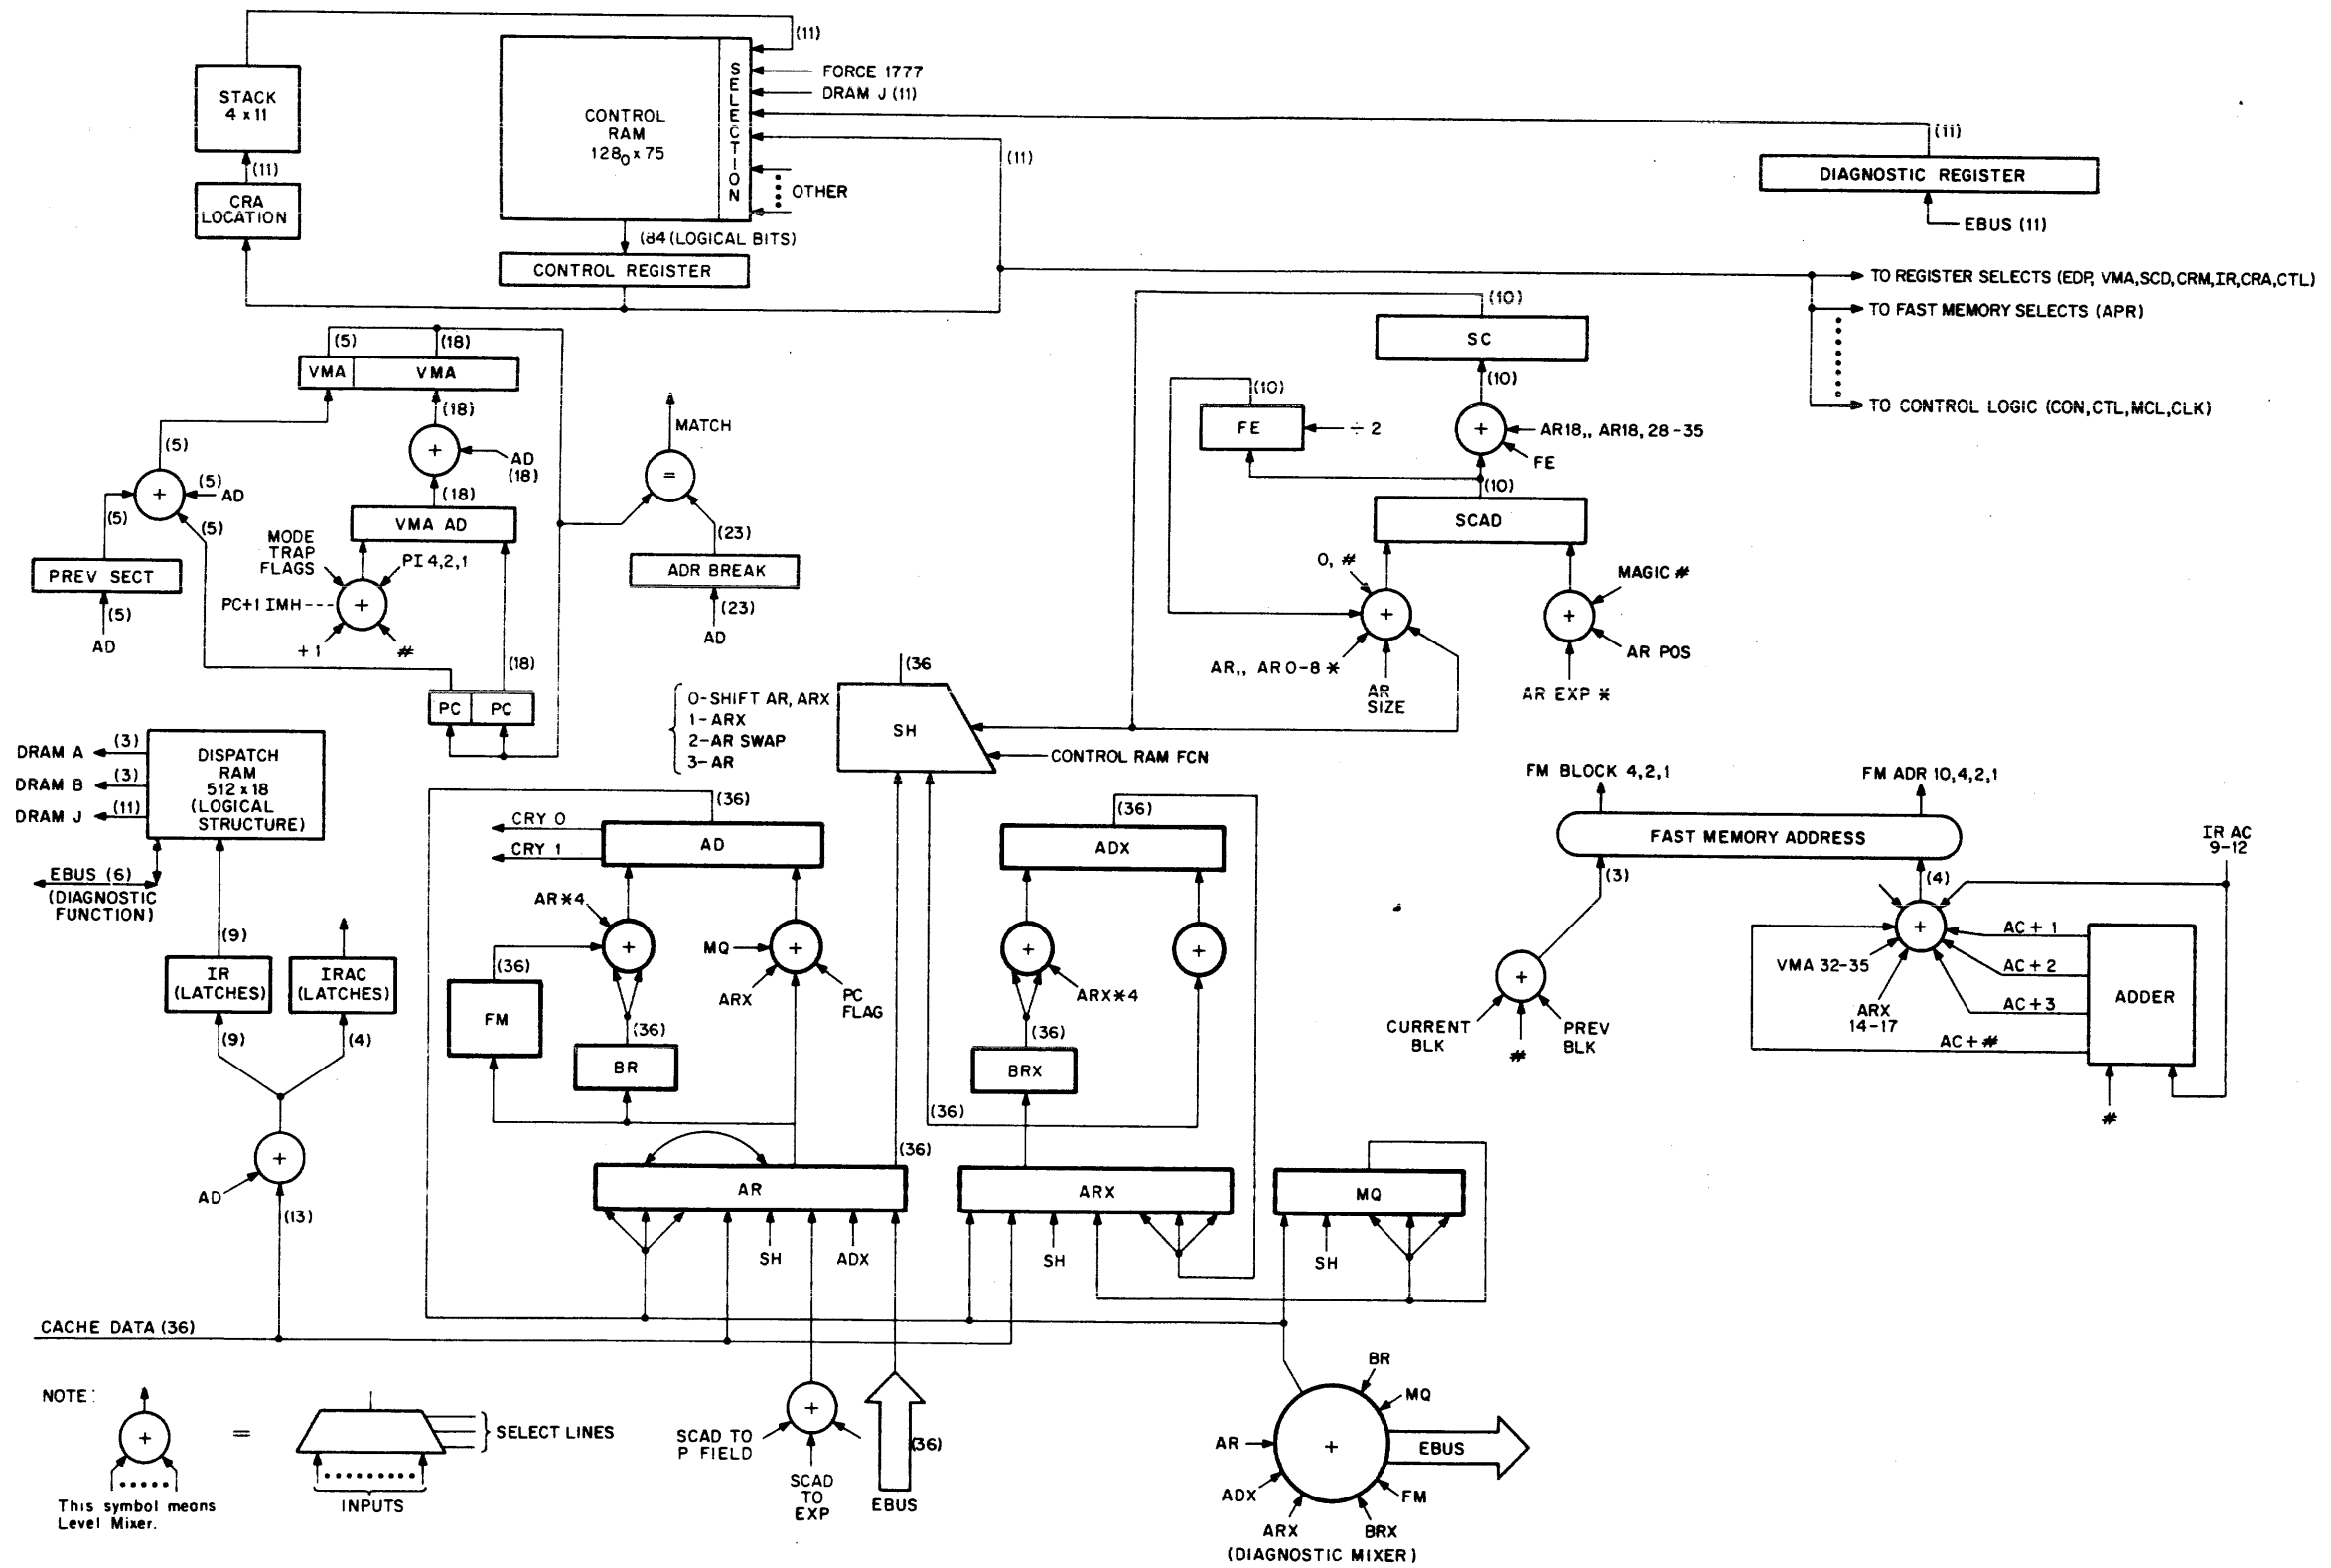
(11)
STACK
4 x 11
CONTROL
RAM
$128_0 \times 75$
SELECTION
FORCE 1777
DRAM J (11)
(11)
OTHER
(11)
(11)
DIAGNOSTIC REGISTER
EBUS (11)
CRA
LOCATION
(84 (LOGICAL BITS)
CONTROL REGISTER
TO REGISTER SELECTS (EDP, VMA,SCD,CRM,IR,CRA,CTL)
TO FAST MEMORY SELECTS (APR)
TO CONTROL LOGIC (CON,CTL,MCL,CLK)
(10)
SC
(10)
(10)
FE
÷ 2
AR18,, AR18, 28-35
FE
(10)
SCAD
0, #
MAGIC #
AR,, AR 0-8 *
AR
SIZE
AR POS
AR EXP *
(5)
(18)
VMA
VMA
(18)
AD
(18)
MATCH
(5)
(5)
AD
(18)
(5)
(5)
VMA AD
(23)
MODE
TRAP
FLAGS
PI 4,2,1
PREV SECT
ADR BREAK
PC+1 IMH
(5)
(23)
AD
+1
#
AD
(18)
(36
PC
PC
0-SHIFT AR, ARX
1-ARX
2-AR SWAP
3-AR
SH
CONTROL RAM FCN
DRAM A
(3)
DRAM B
(3)
DRAM J
(11)
DISPATCH
RAM
512 x 18
(LOGICAL
STRUCTURE)
FM BLOCK 4,2,1
FM ADR 10,4,2,1
FAST MEMORY ADDRESS
IR AC
9-12
(36)
CRY 0
CRY 1
AD
(36)
ADX
EBUS (6)
(DIAGNOSTIC
FUNCTION)
AR*4
MQ
(4)
(3)
(9)
(36)
ARX
PC
FLAG
ARX*4
AC+1
VMA 32-35
AC+2
ADDER
IR
(LATCHES)
IRAC
(LATCHES)
FM
(36)
(36)
AC+3
CURRENT
BLK
PREV
BLK
ARX
14-17
(9)
(4)
BR
BRX
#
AC+#
(36)
#
(36)
AR
ARX
MQ
AD
(13)
SH
ADX
SH
SH
CACHE DATA (36)
BR
NOTE:
MQ
SELECT LINES
SCAD TO
P FIELD
(36)
AR
EBUS
This symbol means
Level Mixer.
INPUTS
SCAD
TO
EXP
EBUS
ADX
FM
ARX
BRX
(DIAGNOSTIC MIXER)